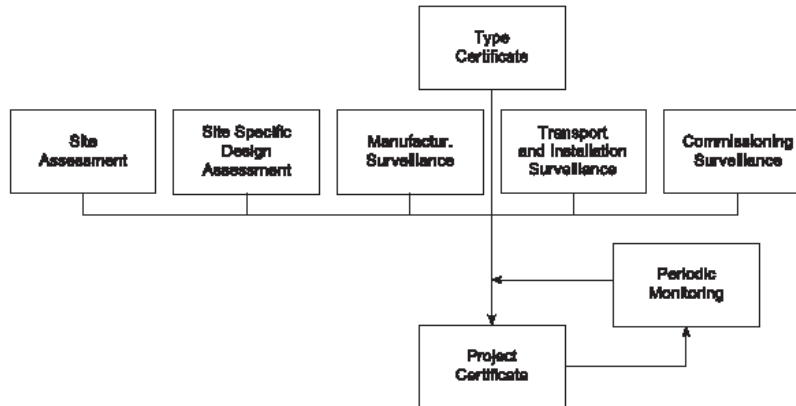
Type Certificate

Site Assessment

Site Specific Design Assessment

Manufactur. Surveillance

Transport and Installation Surveillance

Commissioning Surveillance

Periodic Monitoring

Project Certificate